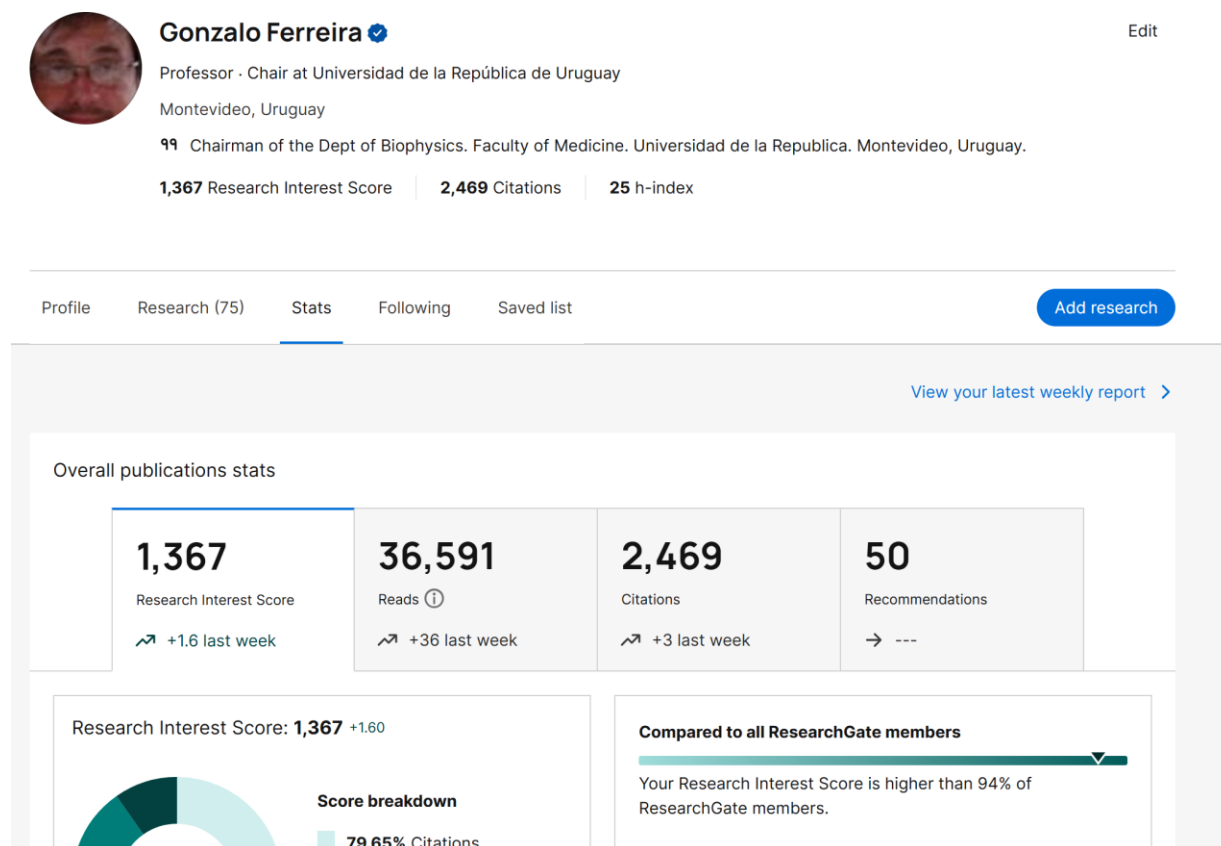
Gonzalo Ferreira

Edit

Professor · Chair at Universidad de la República de Uruguay

Montevideo, Uruguay

Chairman of the Dept of Biophysics. Faculty of Medicine. Universidad de la Republica. Montevideo, Uruguay.

1,367 Research Interest Score | 2,469 Citations | 25 h-index

Profile | Research (75) | Stats | Following | Saved list

Add research

View your latest weekly report

Overall publications stats

| 1,367 | 36,591 | 2,469 | 50 |
|---|---|---|---|
| Research Interest Score | Reads | Citations | Recommendations |
| +1.6 last week | +36 last week | +3 last week | --- |

Research Interest Score: 1,367 +1.60

Score breakdown

79.65% Citations

Compared to all ResearchGate members

Your Research Interest Score is higher than 94% of ResearchGate members.